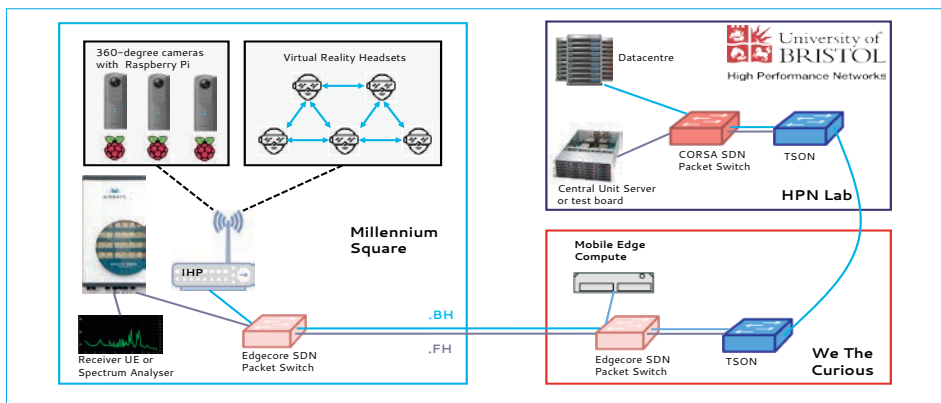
360-degree cameras with Raspberry Pi

Virtual Reality Headsets

AIRSPAN

IHP

Millennium Square

Receiver UE or Spectrum Analyser

Edgecore SDN Packet Switch

.BH

.FH

Datacentre

University of BRISTOL
High Performance Networks

Central Unit Server or test board

CORSA SDN Packet Switch

TSON

HPN Lab

Mobile Edge Compute

Edgecore SDN Packet Switch

TSON

We The Curious